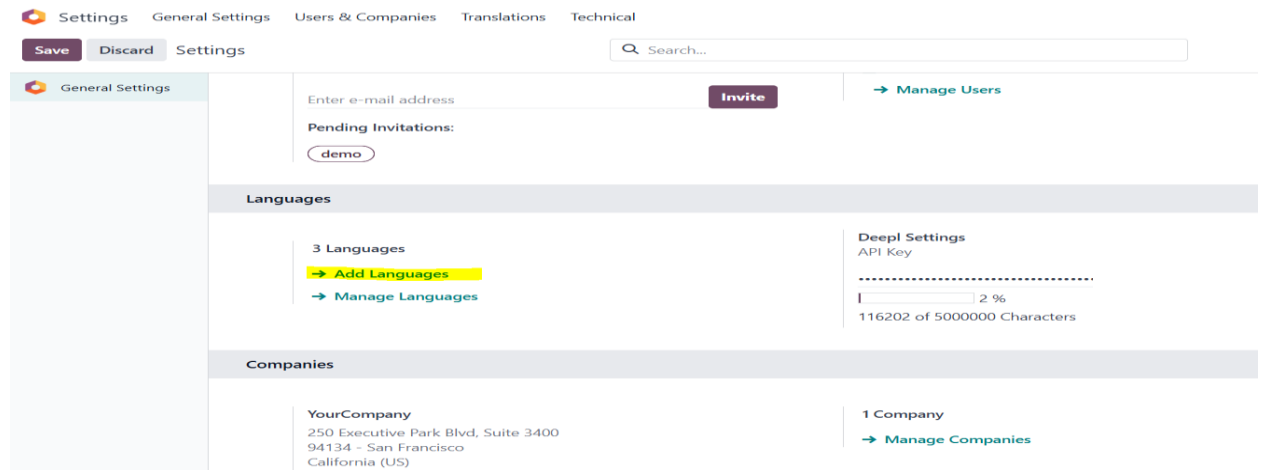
Settings General Settings Users & Companies Translations Technical

Save Discard Settings

Search...

General Settings

Enter e-mail address Invite

→ Manage Users

Pending Invitations:

demo

Languages

3 Languages

→ Add Languages

→ Manage Languages

Deepl Settings
API Key

2 %

116202 of 5000000 Characters

Companies

YourCompany
250 Executive Park Blvd, Suite 3400
94134 - San Francisco
California (US)

1 Company

→ Manage Companies